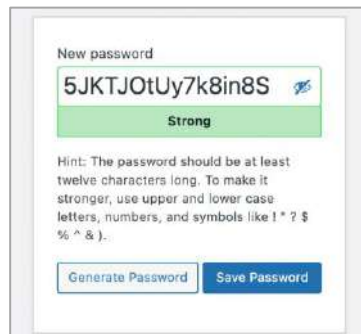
New password

5JKTJOtUy7k8in8S

Strong

Hint: The password should be at least twelve characters long. To make it stronger, use upper and lower case letters, numbers, and symbols like ! " ? $ % ^ & ).

Generate Password Save Password